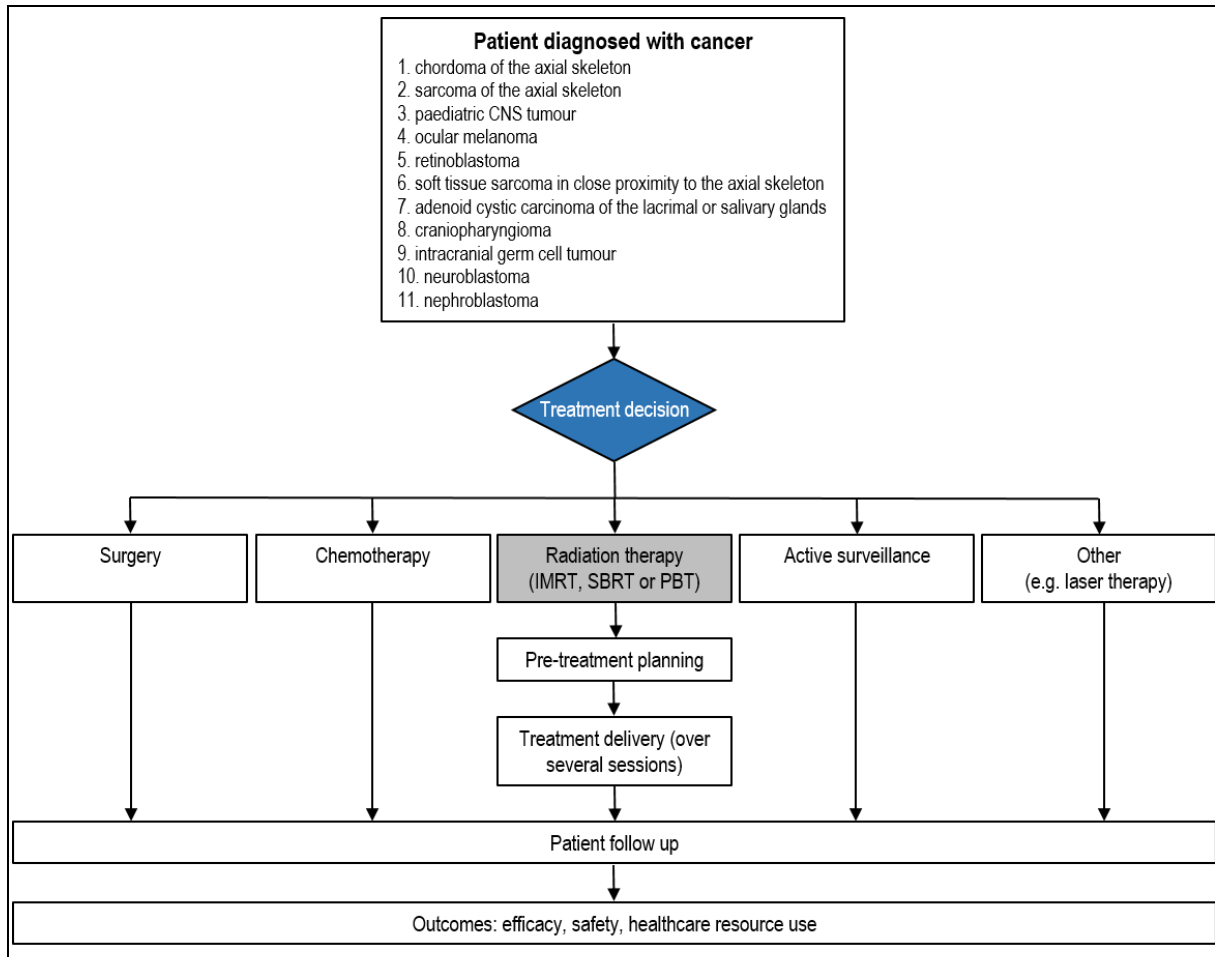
**Patient diagnosed with cancer**
1. chordoma of the axial skeleton
2. sarcoma of the axial skeleton
3. paediatric CNS tumour
4. ocular melanoma
5. retinoblastoma
6. soft tissue sarcoma in close proximity to the axial skeleton
7. adenoid cystic carcinoma of the lacrimal or salivary glands
8. craniopharyngioma
9. intracranial germ cell tumour
10. neuroblastoma
11. nephroblastoma

Treatment decision

Surgery

Chemotherapy

Radiation therapy (IMRT, SBRT or PBT)

Active surveillance

Other (e.g. laser therapy)

Pre-treatment planning

Treatment delivery (over several sessions)

Patient follow up

Outcomes: efficacy, safety, healthcare resource use